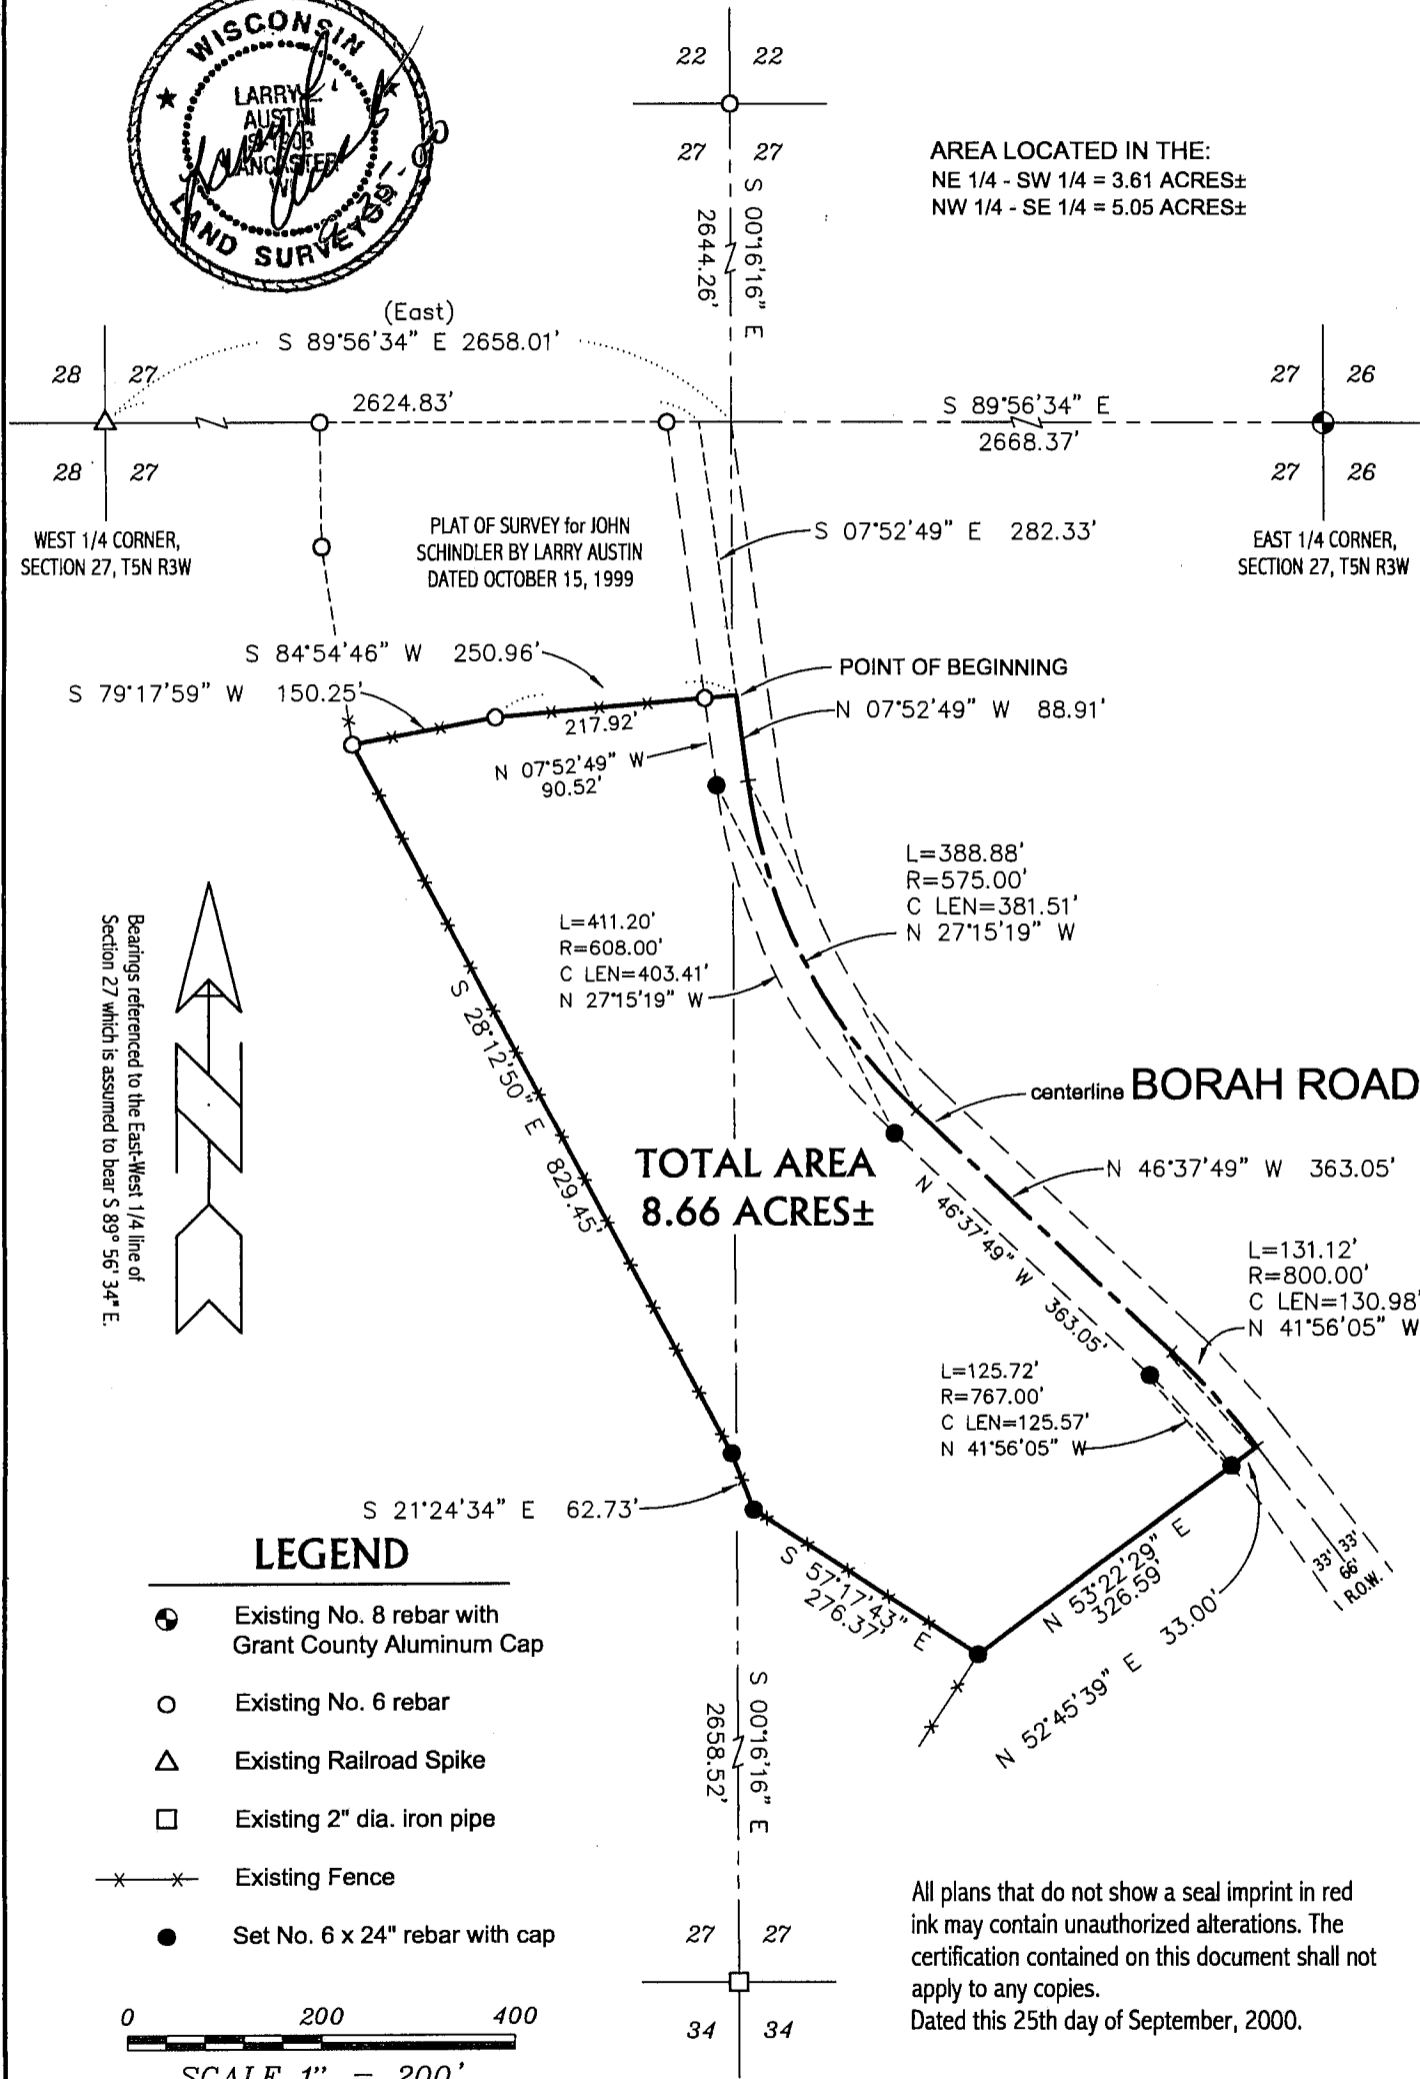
WISCONSIN
LARRY L. AUSTIN S-1703 LANCASTER WI
LAND SURVEYOR
9-25-00

22 22
27 27

AREA LOCATED IN THE:
NE 1/4 - SW 1/4 = 3.61 ACRES±
NW 1/4 - SE 1/4 = 5.05 ACRES±

S 00°16'16" E
2644.26'

(East)
S 89°56'34" E 2658.01'

28 27
2624.83'
S 89°56'34" E
2668.37'
27 26
28 27
27 26

WEST 1/4 CORNER, SECTION 27, T5N R3W

PLAT OF SURVEY for JOHN SCHINDLER BY LARRY AUSTIN DATED OCTOBER 15, 1999

S 07°52'49" E 282.33'

EAST 1/4 CORNER, SECTION 27, T5N R3W

S 84°54'46" W 250.96'
POINT OF BEGINNING
S 79°17'59" W 150.25'
217.92'
N 07°52'49" W 88.91'
N 07°52'49" W 90.52'

L=388.88'
R=575.00'
C LEN=381.51'
N 27°15'19" W

L=411.20'
R=608.00'
C LEN=403.41'
N 27°15'19" W

Bearings referenced to the East-West 1/4 line of Section 27 which is assumed to bear S 89° 56' 34" E.

S 28°12'50" E 829.45'

centerline BORAH ROAD

TOTAL AREA
8.66 ACRES±

N 46°37'49" W 363.05'
N 46°37'49" W 363.05'

L=131.12'
R=800.00'
C LEN=130.98'
N 41°56'05" W

L=125.72'
R=767.00'
C LEN=125.57'
N 41°56'05" W

S 21°24'34" E 62.73'

LEGEND

S 57°17'43" E 276.37'
N 53°22'29" E 326.59'
33.00'
33' 33' 66' R.O.W.
N 52°45'39" E

Existing No. 8 rebar with Grant County Aluminum Cap
Existing No. 6 rebar
Existing Railroad Spike
Existing 2" dia. iron pipe
Existing Fence
Set No. 6 x 24" rebar with cap

S 00°16'16" E
2658.52'

27 27
34 34

0 200 400
SCALE 1" = 200'

All plans that do not show a seal imprint in red ink may contain unauthorized alterations. The certification contained on this document shall not apply to any copies.
Dated this 25th day of September, 2000.